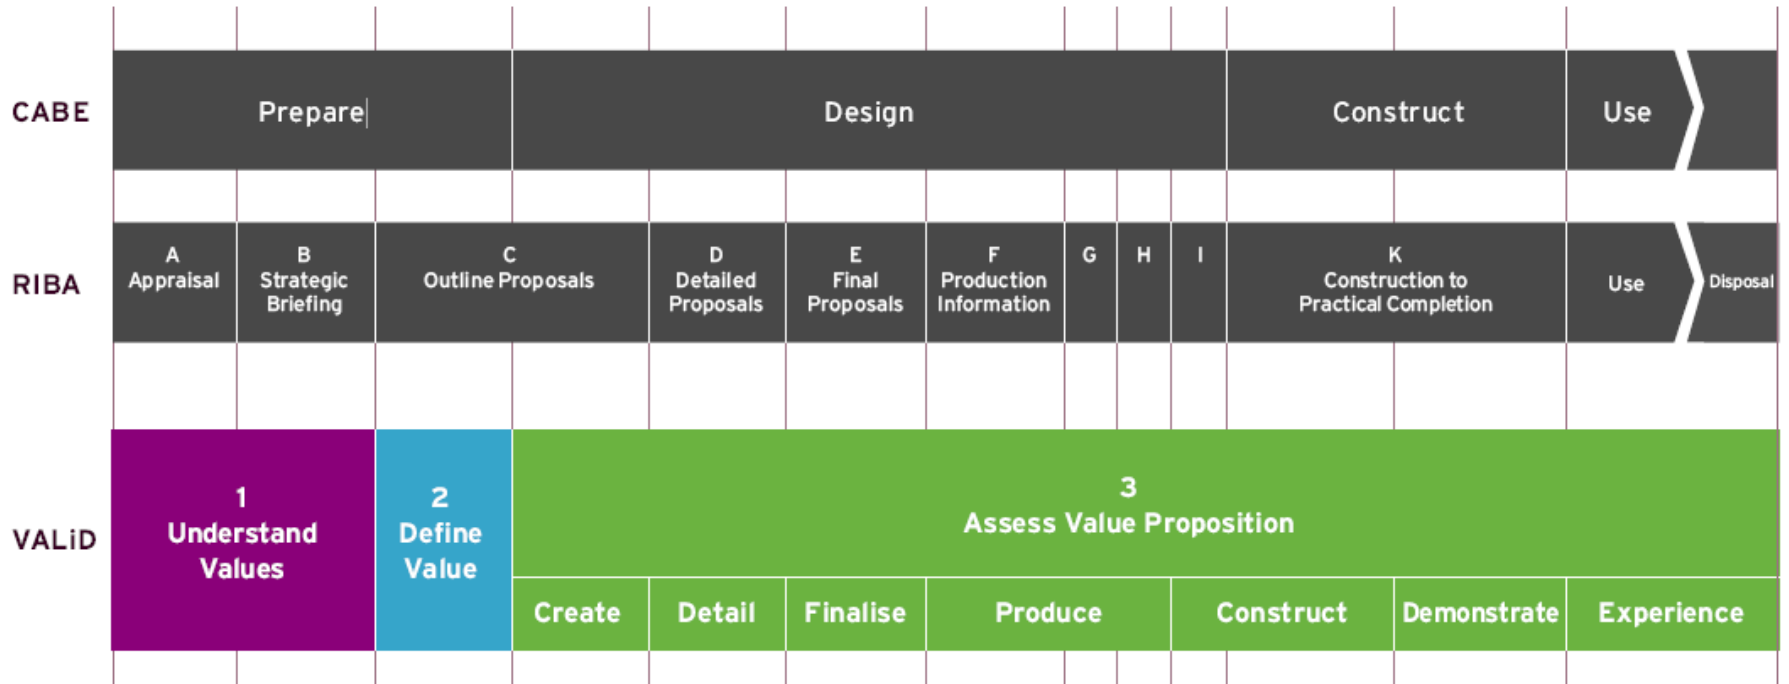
CABE

Prepare

Design

Construct

Use

RIBA

A
Appraisal

B
Strategic Briefing

C
Outline Proposals

D
Detailed Proposals

E
Final Proposals

F
Production Information

G

H

I

K
Construction to Practical Completion

Use

Disposal

VALiD

1
Understand Values

2
Define Value

3
Assess Value Proposition

Create

Detail

Finalise

Produce

Construct

Demonstrate

Experience